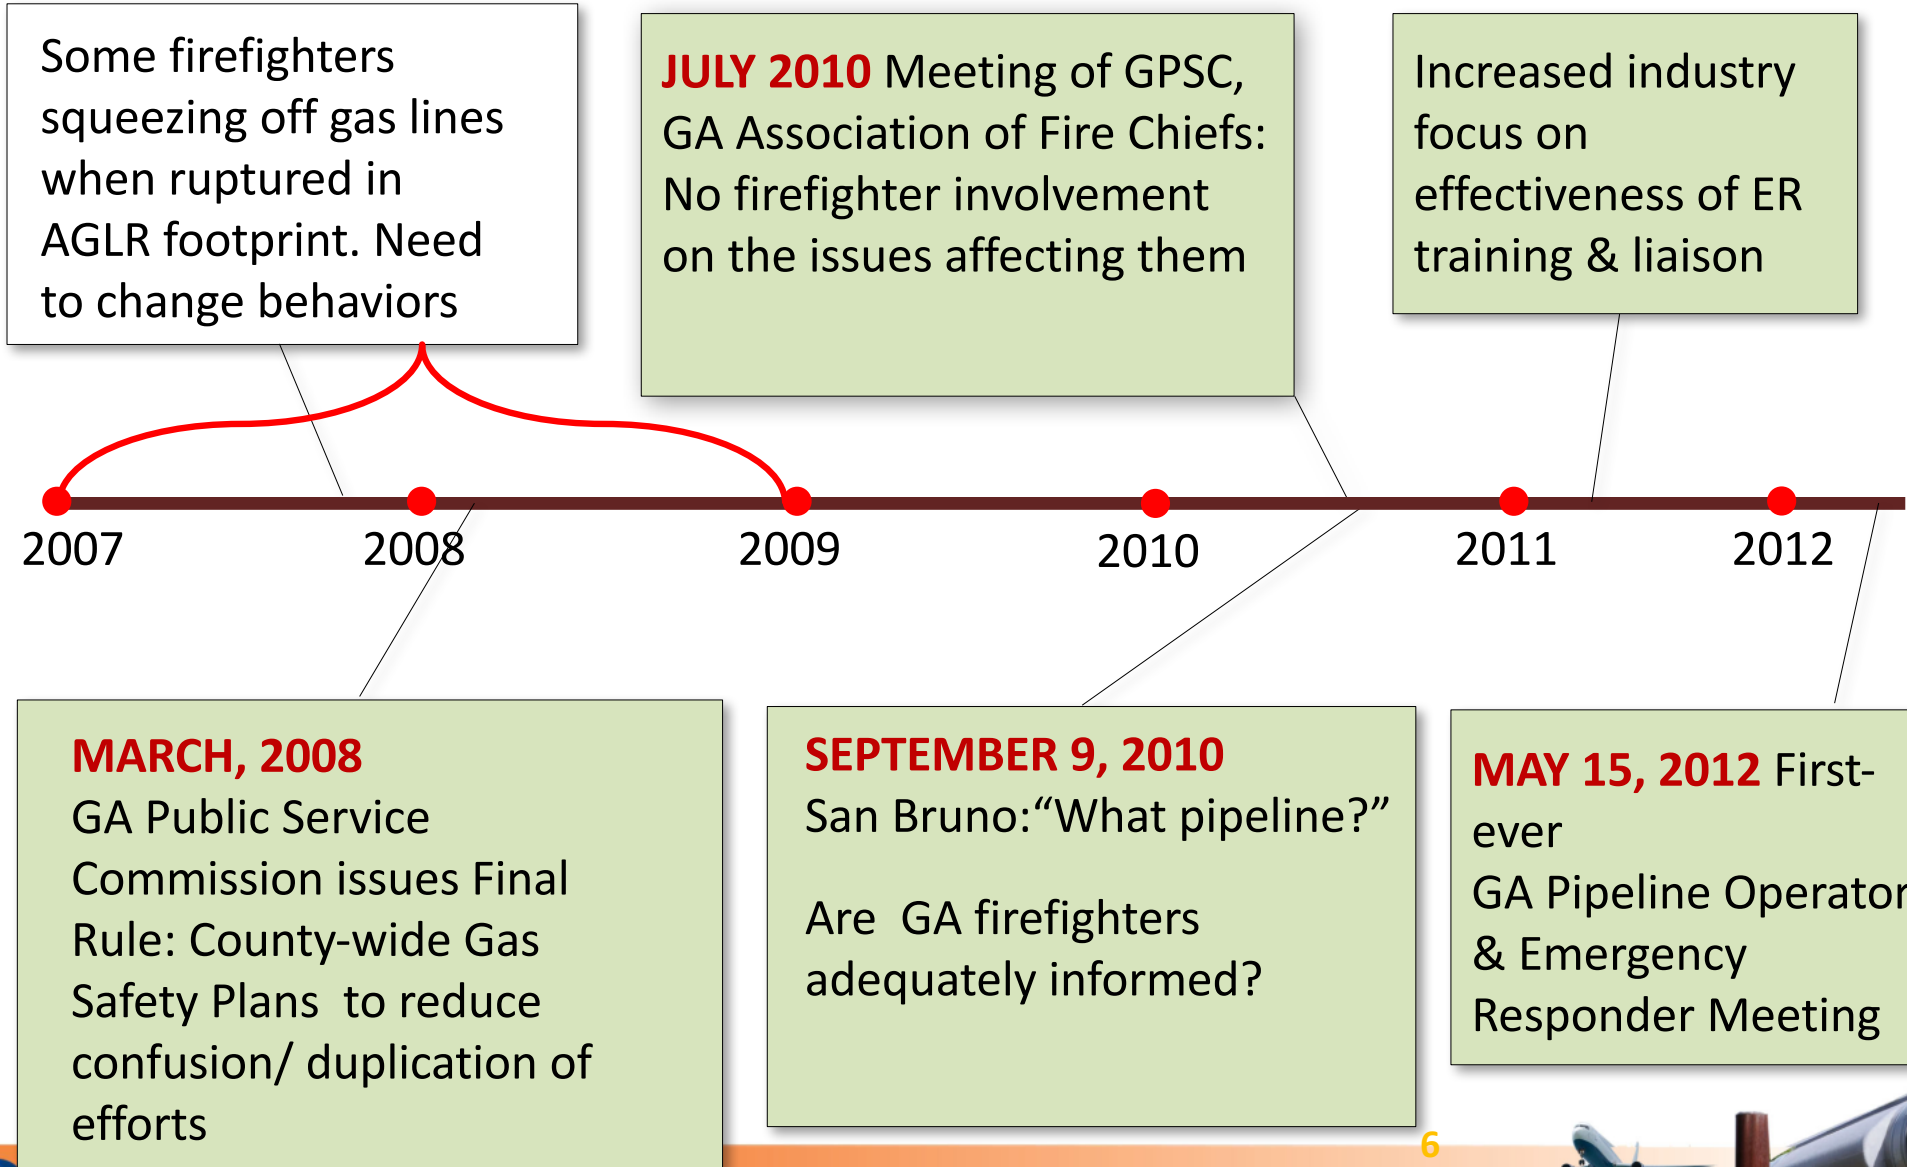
Some firefighters squeezing off gas lines when ruptured in AGLR footprint. Need to change behaviors

JULY 2010 Meeting of GPSC, GA Association of Fire Chiefs: No firefighter involvement on the issues affecting them

Increased industry focus on effectiveness of ER training & liaison

2007

2008

2009

2010

2011

2012

MARCH, 2008
GA Public Service Commission issues Final Rule: County-wide Gas Safety Plans to reduce confusion/ duplication of efforts

SEPTEMBER 9, 2010
San Bruno:“What pipeline?”

Are GA firefighters adequately informed?

MAY 15, 2012 First-ever
GA Pipeline Operator
& Emergency Responder Meeting

6